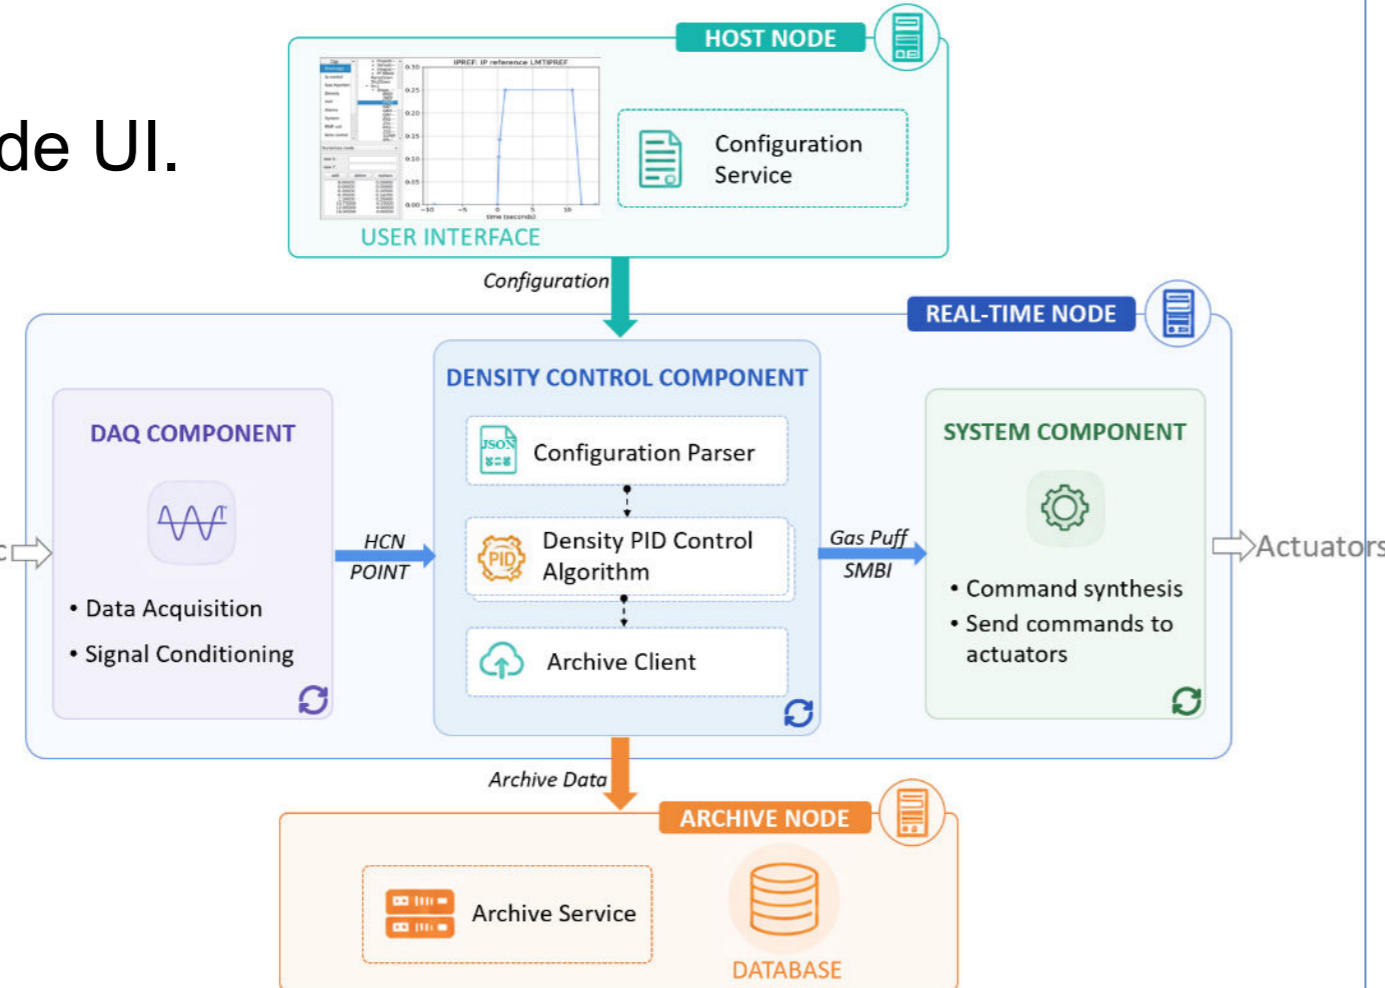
de UI.

HOST NODE

IPREF: IP reference LMTIPREF

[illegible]

Configuration Service

USER INTERFACE

Configuration

REAL-TIME NODE

DAQ COMPONENT

• Data Acquisition
• Signal Conditioning

HCN POINT

DENSITY CONTROL COMPONENT

JSON

Configuration Parser

PID

Density PID Control Algorithm

Archive Client

Gas Puff SMBI

SYSTEM COMPONENT

• Command synthesis
• Send commands to actuators

Actuators

Archive Data

ARCHIVE NODE

Archive Service

DATABASE